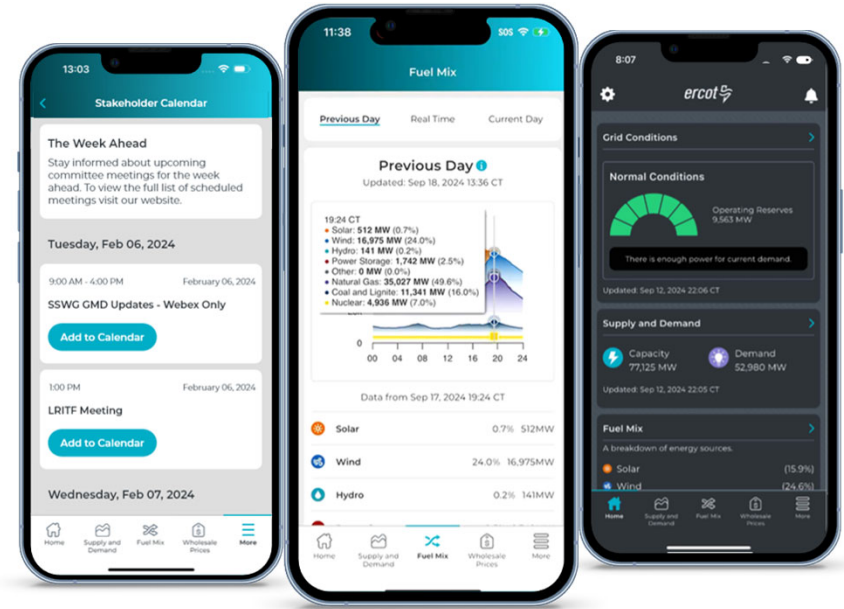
13:03

Stakeholder Calendar

The Week Ahead

Stay informed about upcoming committee meetings for the week ahead. To view the full list of scheduled meetings visit our website.

Tuesday, Feb 06, 2024

9:00 AM - 4:00 PM February 06, 2024

SSWG GMD Updates - Webex Only

Add to Calendar

1:00 PM February 06, 2024

LRITF Meeting

Add to Calendar

Wednesday, Feb 07, 2024

Home Supply and Demand Fuel Mix Wholesale Prices More

11:38 SOS

Fuel Mix

Previous Day Real Time Current Day

Previous Day

Updated: Sep 18, 2024 13:36 CT

19:24 CT
Solar: 512 MW (0.7%)
Wind: 16,975 MW (24.0%)
Hydro: 141 MW (0.2%)
Power Storage: 1,742 MW (2.5%)
Other: 0 MW (0.0%)
Natural Gas: 35,027 MW (49.6%)
Coal and Lignite: 11,341 MW (16.0%)
Nuclear: 4,936 MW (7.0%)

0
00 04 08 12 16 20 24

Data from Sep 17, 2024 19:24 CT

Solar 0.7% 512MW

Wind 24.0% 16,975MW

Hydro 0.2% 141MW

Home Supply and Demand Fuel Mix Wholesale Prices More

8:07

ercot

Grid Conditions

Normal Conditions

Operating Reserves 9,563 MW

There is enough power for current demand.

Updated: Sep 12, 2024 22:06 CT

Supply and Demand

Capacity 77,125 MW

Demand 52,980 MW

Updated: Sep 12, 2024 22:05 CT

Fuel Mix

A breakdown of energy sources.

Solar (15.9%)

Wind (24.6%)

Home Supply and Demand Fuel Mix Wholesale Prices More